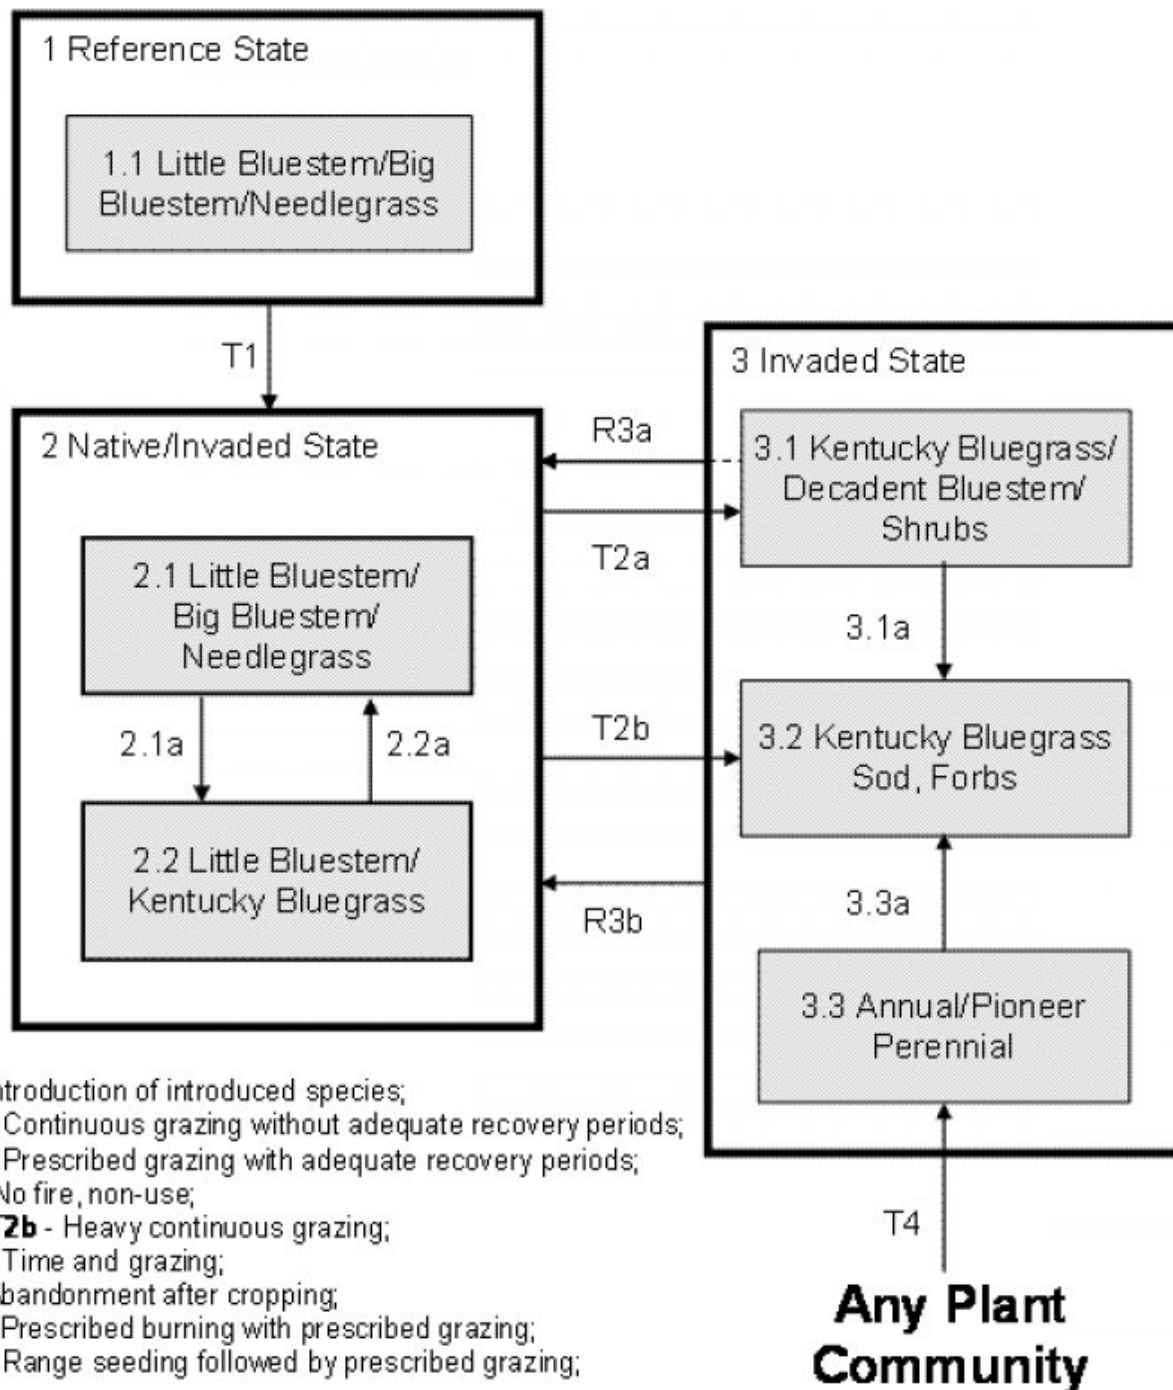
1 Reference State

1.1 Little Bluestem/Big Bluestem/Needlegrass

T1

2 Native/Invaded State

2.1 Little Bluestem/ Big Bluestem/ Needlegrass

2.1a

2.2a

2.2 Little Bluestem/ Kentucky Bluegrass

R3a

T2a

T2b

R3b

3 Invaded State

3.1 Kentucky Bluegrass/ Decadent Bluestem/ Shrubs

3.1a

3.2 Kentucky Bluegrass Sod, Forbs

3.3a

3.3 Annual/Pioneer Perennial

T4

Any Plant Community

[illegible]troduction of introduced species;
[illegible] Continuous grazing without adequate recovery periods;
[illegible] Prescribed grazing with adequate recovery periods;
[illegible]o fire, non-use;
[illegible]2b - Heavy continuous grazing;
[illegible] Time and grazing;
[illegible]bandonment after cropping;
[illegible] Prescribed burning with prescribed grazing;
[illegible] Range seeding followed by prescribed grazing;